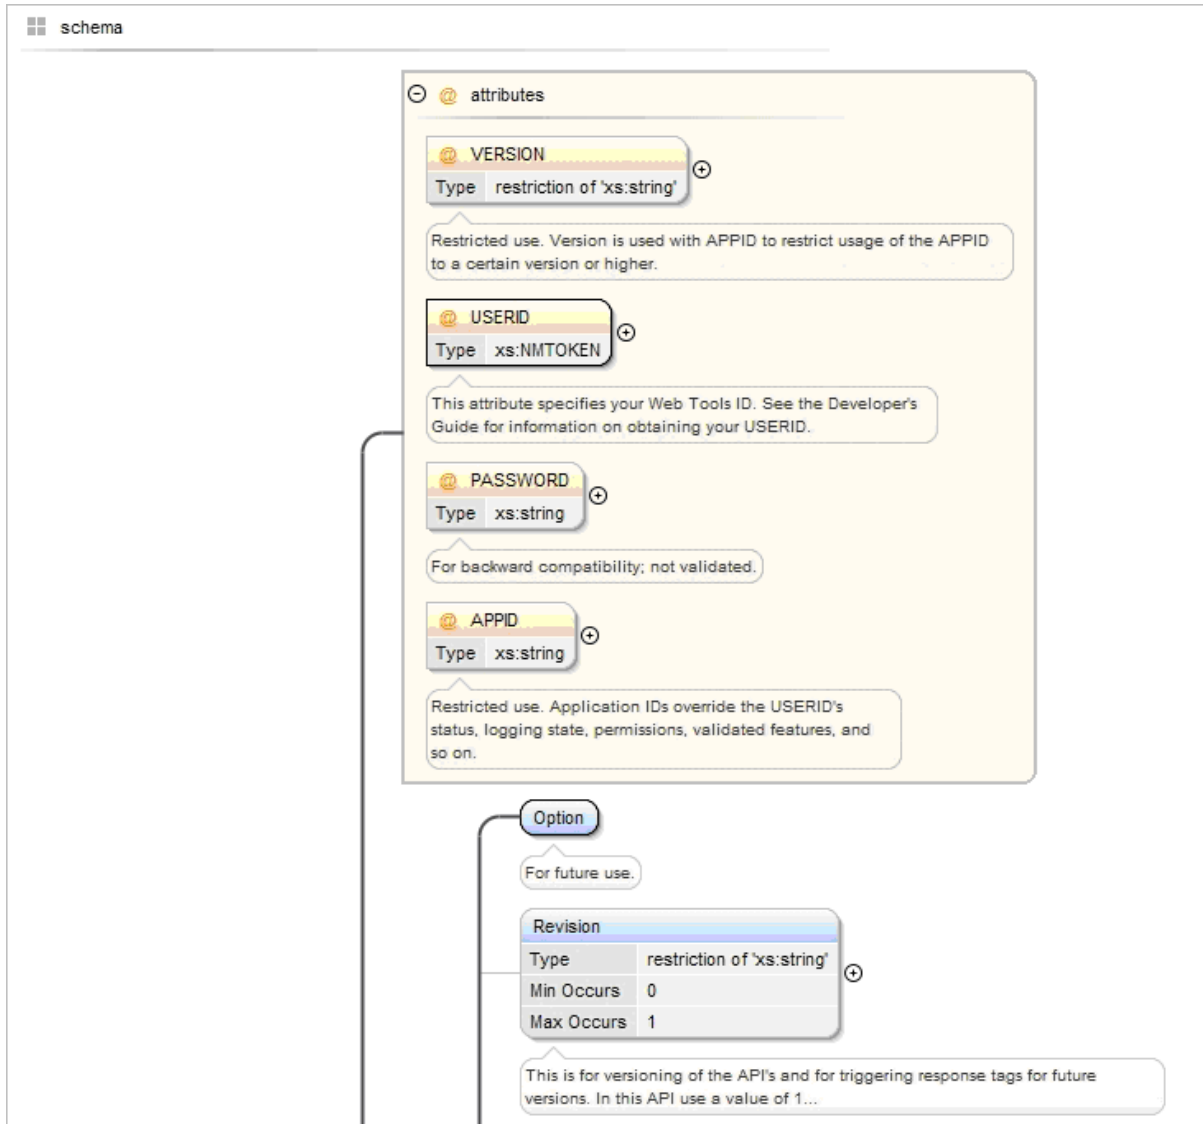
schema

@ attributes

@ VERSION

| Type | restriction of 'xs:string' |
|---|---|

Restricted use. Version is used with APPID to restrict usage of the APPID to a certain version or higher.

@ USERID

| Type | xs:NMTOKEN |
|---|---|

This attribute specifies your Web Tools ID. See the Developer's Guide for information on obtaining your USERID.

@ PASSWORD

| Type | xs:string |
|---|---|

For backward compatibility; not validated.

@ APPID

| Type | xs:string |
|---|---|

Restricted use. Application IDs override the USERID's status, logging state, permissions, validated features, and so on.

Option

For future use.

Revision

| Type | restriction of 'xs:string' |
|---|---|
| Min Occurs | 0 |
| Max Occurs | 1 |

This is for versioning of the API's and for triggering response tags for future versions. In this API use a value of 1...